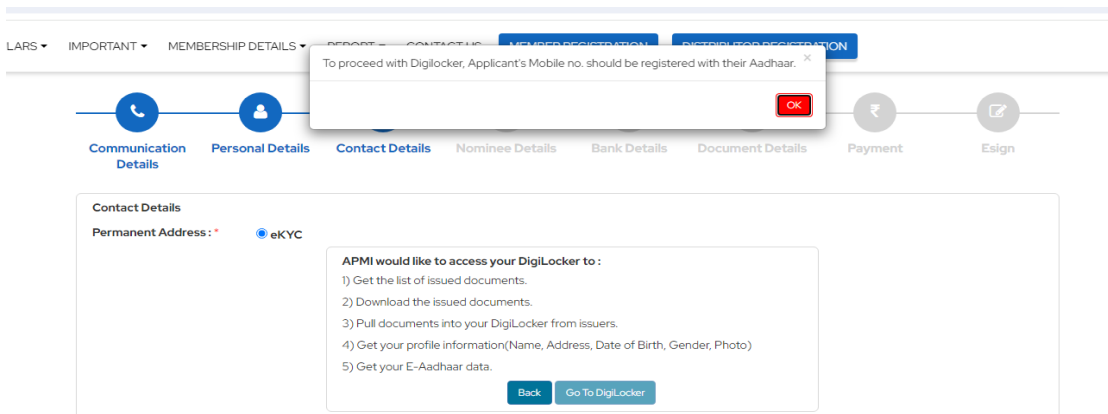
LARS ▾ IMPORTANT ▾ MEMBERSHIP DETAILS ▾ REPORT ▾ CONTACT US MEMBER REGISTRATION DISTRIBUTOR REGISTRATION

To proceed with Digilocker, Applicant's Mobile no. should be registered with their Aadhaar. ×

OK

Communication Details
Personal Details
Contact Details
Nominee Details
Bank Details
Document Details
Payment
Esign

Contact Details

Permanent Address : *
eKYC

APMI would like to access your DigiLocker to :
1) Get the list of issued documents.
2) Download the issued documents.
3) Pull documents into your DigiLocker from issuers.
4) Get your profile information(Name, Address, Date of Birth, Gender, Photo)
5) Get your E-Aadhaar data.

Back
Go To DigiLocker